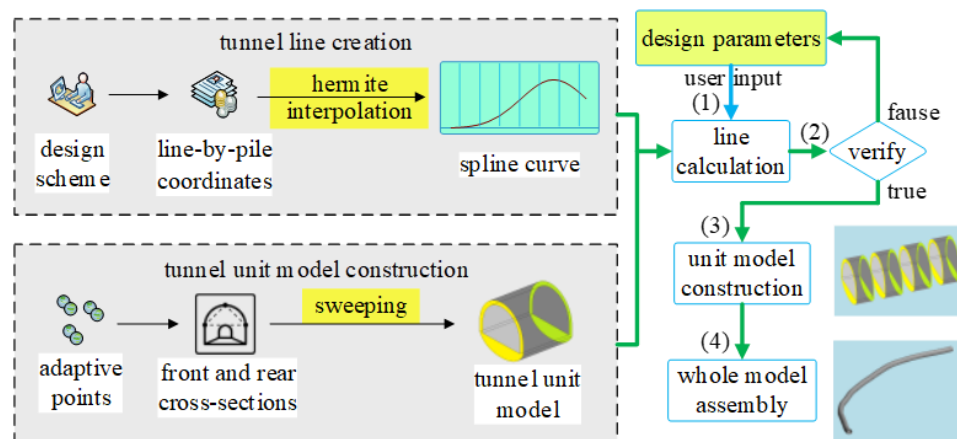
tunnel line creation

design scheme

line-by-pile coordinates

hermite interpolation

spline curve

tunnel unit model construction

adaptive points

front and rear cross-sections

sweeping

tunnel unit model

design parameters

user input

(1)

line calculation

(2)

verify

fause

true

(3)

unit model construction

(4)

whole model assembly